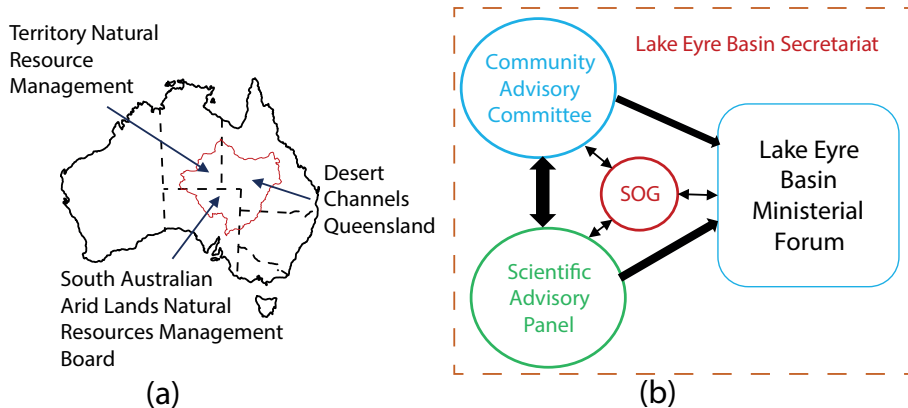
Territory Natural Resource Management

Desert Channels Queensland

South Australian Arid Lands Natural Resources Management Board

(a)

Lake Eyre Basin Secretariat

Community Advisory Committee

SOG

Lake Eyre Basin Ministerial Forum

Scientific Advisory Panel

(b)